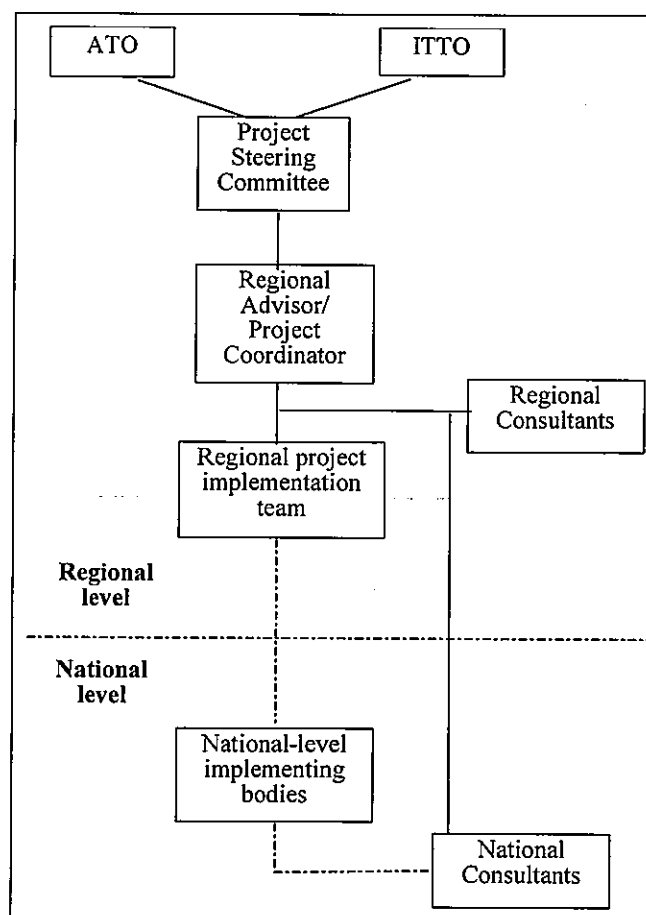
ATO

ITTO

Project Steering Committee

Regional Advisor/ Project Coordinator

Regional Consultants

Regional project implementation team

Regional level

National level

National-level implementing bodies

National Consultants